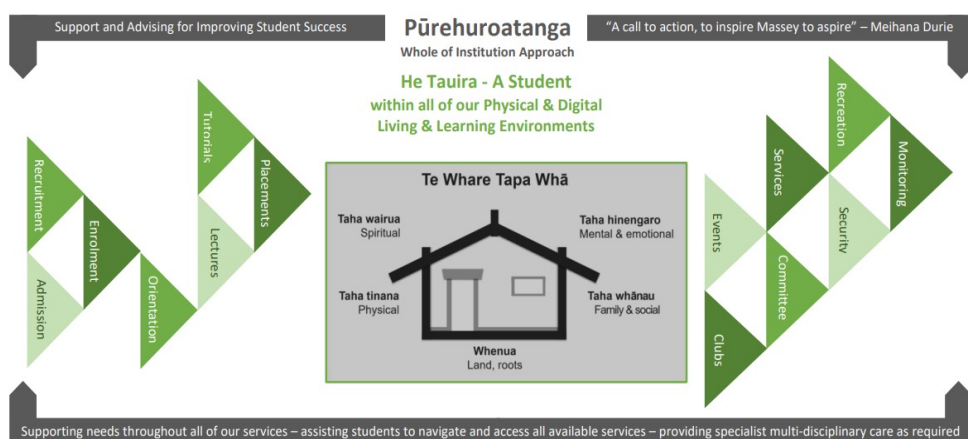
Support and Advising for Improving Student Success

Pūrehuroatanga
Whole of Institution Approach

"A call to action, to inspire Massey to aspire" – Meihana Durie

He Tauira - A Student
within all of our Physical & Digital
Living & Learning Environments

Recruitment
Admission
Enrolment
Orientation
Lectures
Tutorials
Placements

Te Whare Tapa Whā

Taha wairua
Spiritual

Taha hinengaro
Mental & emotional

Taha tinana
Physical

Taha whānau
Family & social

Whenua
Land, roots

Events
Clubs
Committee
Services
Security
Recreation
Monitoring

Supporting needs throughout all of our services – assisting students to navigate and access all available services – providing specialist multi-disciplinary care as required